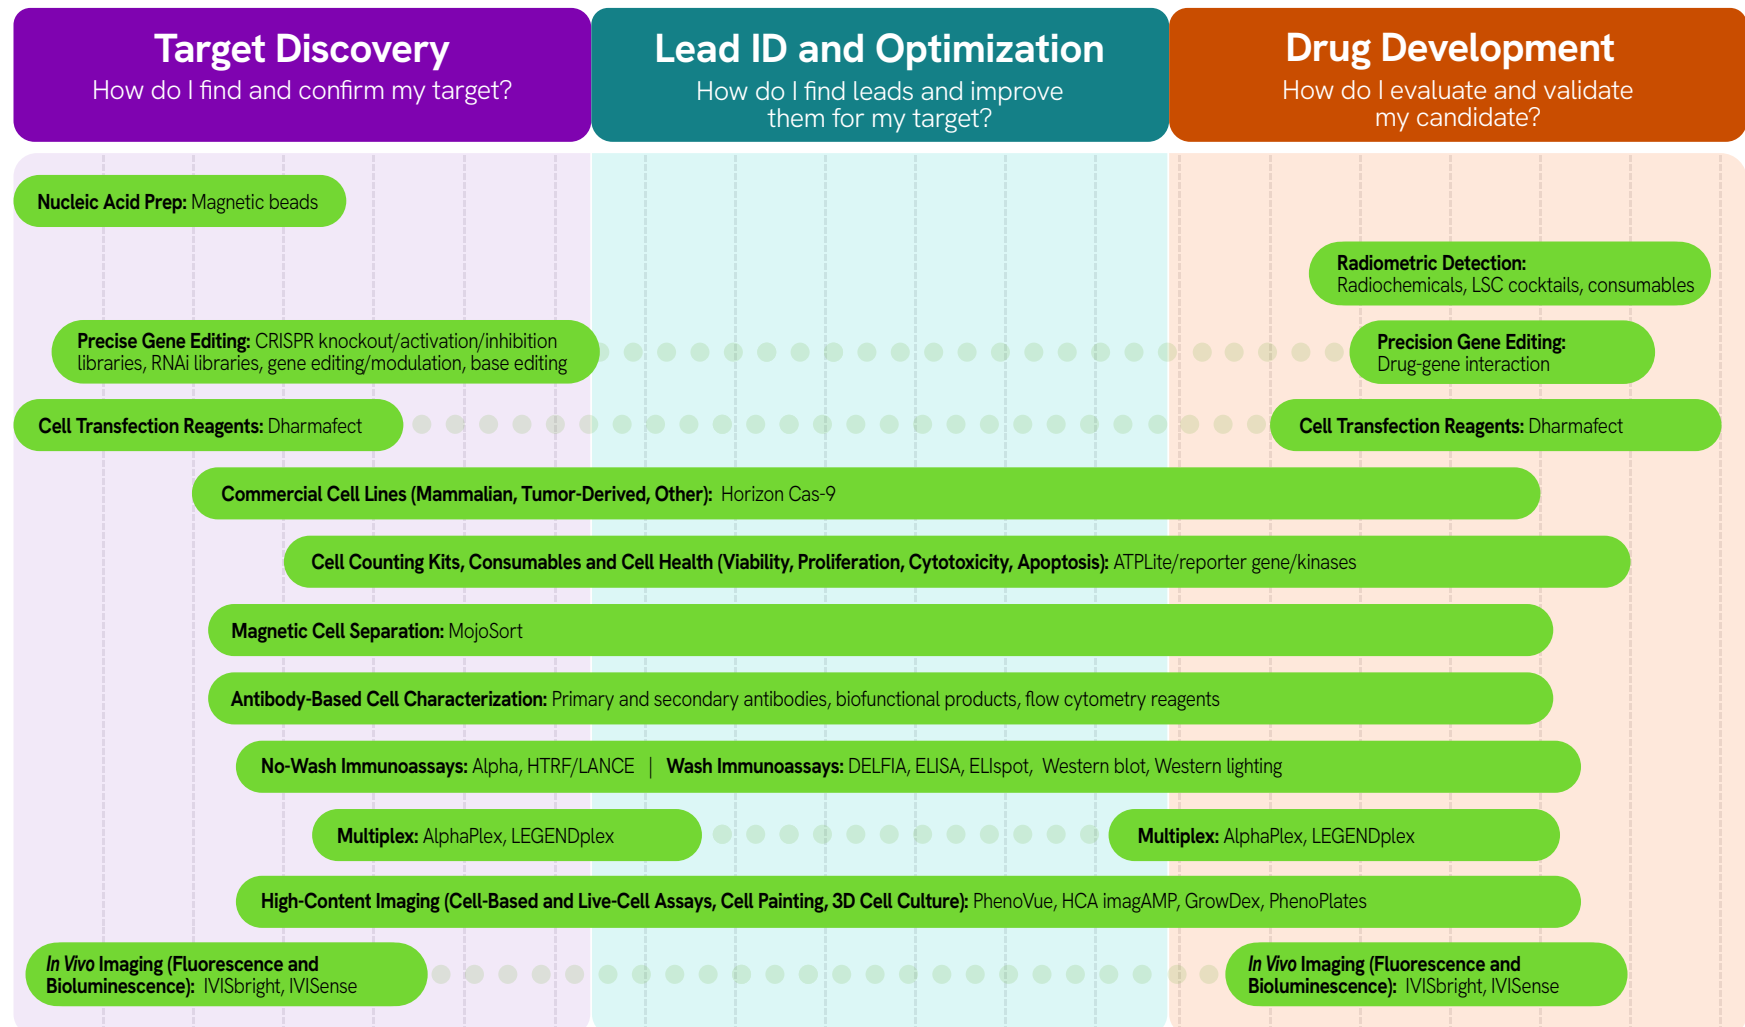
Target Discovery
How do I find and confirm my target?

Lead ID and Optimization
How do I find leads and improve them for my target?

Drug Development
How do I evaluate and validate my candidate?

Nucleic Acid Prep: Magnetic beads

Radiometric Detection: Radiochemicals, LSC cocktails, consumables

Precise Gene Editing: CRISPR knockout/activation/inhibition libraries, RNAi libraries, gene editing/modulation, base editing

Precision Gene Editing: Drug-gene interaction

Cell Transfection Reagents: Dharmafect

Cell Transfection Reagents: Dharmafect

Commercial Cell Lines (Mammalian, Tumor-Derived, Other): Horizon Cas-9

Cell Counting Kits, Consumables and Cell Health (Viability, Proliferation, Cytotoxicity, Apoptosis): ATPLite/reporter gene/kinases

Magnetic Cell Separation: MojoSort

Antibody-Based Cell Characterization: Primary and secondary antibodies, biofunctional products, flow cytometry reagents

No-Wash Immunoassays: Alpha, HTRF/LANCE | Wash Immunoassays: DELFIA, ELISA, ELIspot, Western blot, Western lighting

Multiplex: AlphaPlex, LEGENDplex

Multiplex: AlphaPlex, LEGENDplex

High-Content Imaging (Cell-Based and Live-Cell Assays, Cell Painting, 3D Cell Culture): PhenoVue, HCA imagAMP, GrowDex, PhenoPlates

In Vivo Imaging (Fluorescence and Bioluminescence): IVISbright, IVISense

In Vivo Imaging (Fluorescence and Bioluminescence): IVISbright, IVISense